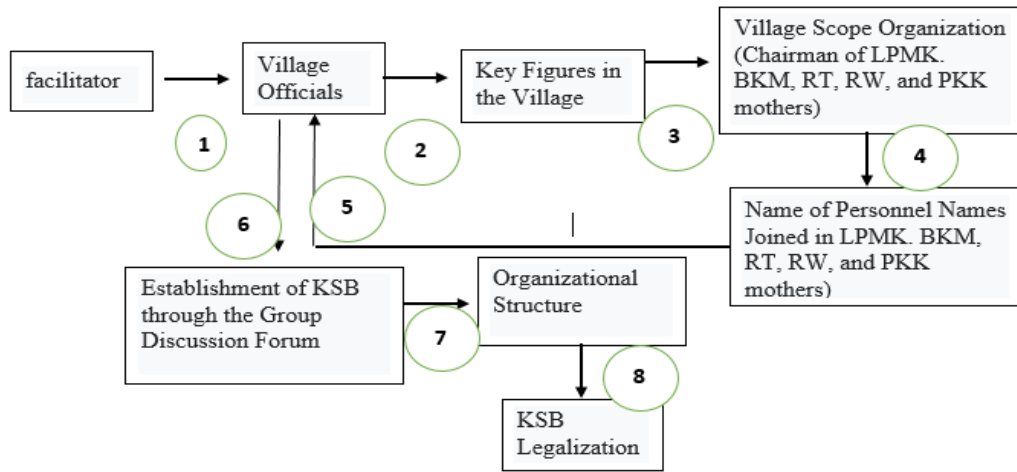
facilitator

1

Village Officials

2

Key Figures in the Village

3

Village Scope Organization (Chairman of LPMK. BKM, RT, RW, and PKK mothers)

4

Name of Personnel Names Joined in LPMK. BKM, RT, RW, and PKK mothers)

5

6

Establishment of KSB through the Group Discussion Forum

7

Organizational Structure

8

KSB Legalization